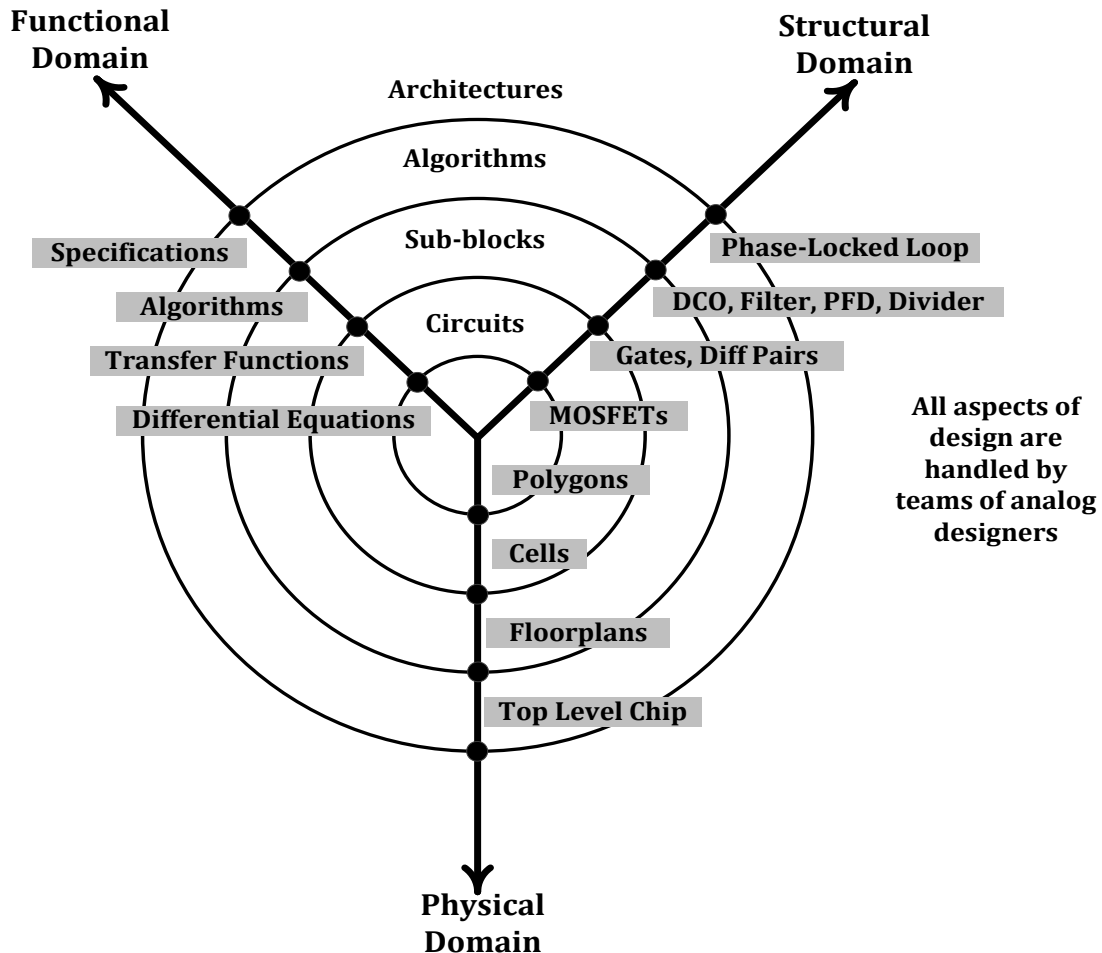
Functional Domain

Structural Domain

Architectures

Algorithms

Sub-blocks

Circuits

Specifications

Algorithms

Transfer Functions

Differential Equations

Phase-Locked Loop

DCO, Filter, PFD, Divider

Gates, Diff Pairs

MOSFETs

All aspects of design are handled by teams of analog designers

Polygons

Cells

Floorplans

Top Level Chip

Physical Domain